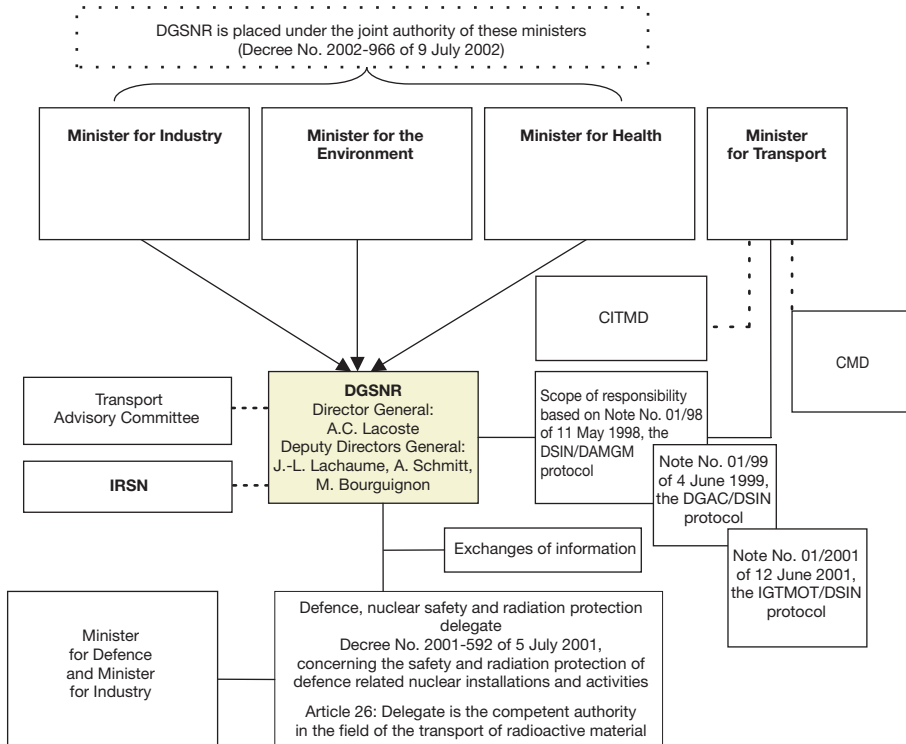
DGSNR is placed under the joint authority of these ministers
(Decree No. 2002-966 of 9 July 2002)

Minister for Industry

Minister for the Environment

Minister for Health

Minister for Transport

CITMD

CMD

Transport Advisory Committee

DGSNR
Director General:
A.C. Lacoste
Deputy Directors General:
J.-L. Lachaume, A. Schmitt,
M. Bourguignon

IRSN

Scope of responsibility based on Note No. 01/98 of 11 May 1998, the DSIN/DAMGM protocol

Note No. 01/99 of 4 June 1999, the DGAC/DSIN protocol

Note No. 01/2001 of 12 June 2001, the IGTMOT/DSIN protocol

Exchanges of information

Minister for Defence and Minister for Industry

Defence, nuclear safety and radiation protection delegate
Decree No. 2001-592 of 5 July 2001, concerning the safety and radiation protection of defence related nuclear installations and activities

Article 26: Delegate is the competent authority in the field of the transport of radioactive material